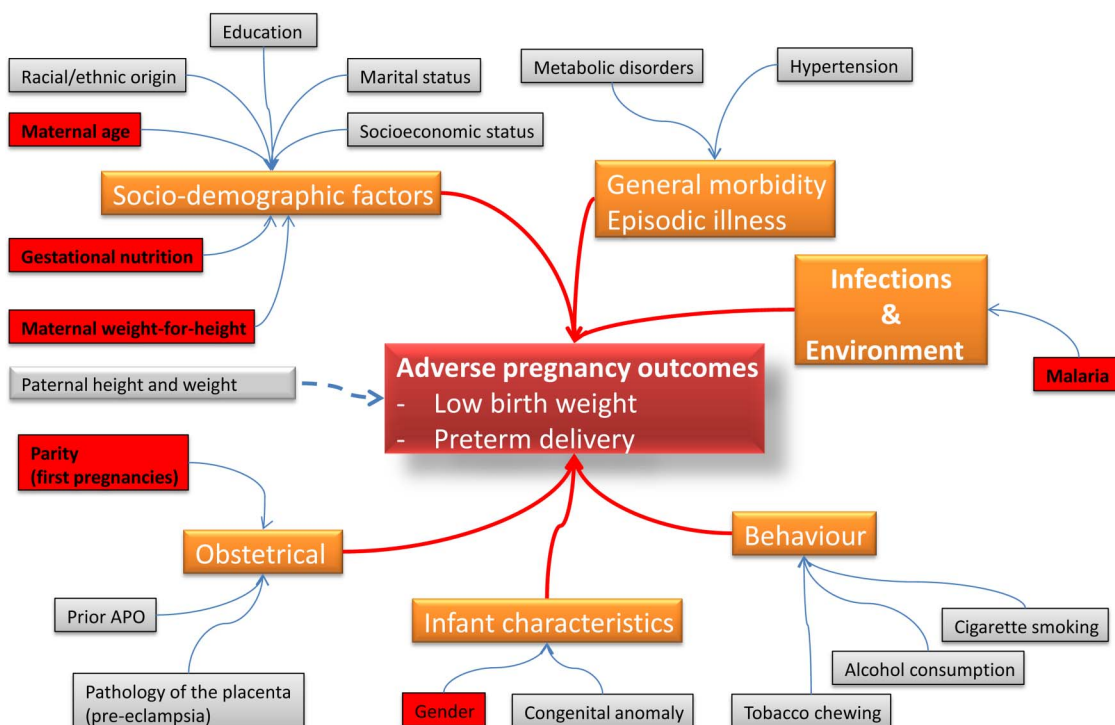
Education

Racial/ethnic origin

Marital status

Maternal age

Socioeconomic status

Metabolic disorders

Hypertension

Socio-demographic factors

General morbidity
Episodic illness

Gestational nutrition

Infections
&
Environment

Maternal weight-for-height

Malaria

Paternal height and weight

Adverse pregnancy outcomes
- Low birth weight
- Preterm delivery

Parity
(first pregnancies)

Obstetrical

Behaviour

Prior APO

Infant characteristics

Cigarette smoking

Alcohol consumption

Pathology of the placenta
(pre-eclampsia)

Gender

Congenital anomaly

Tobacco chewing